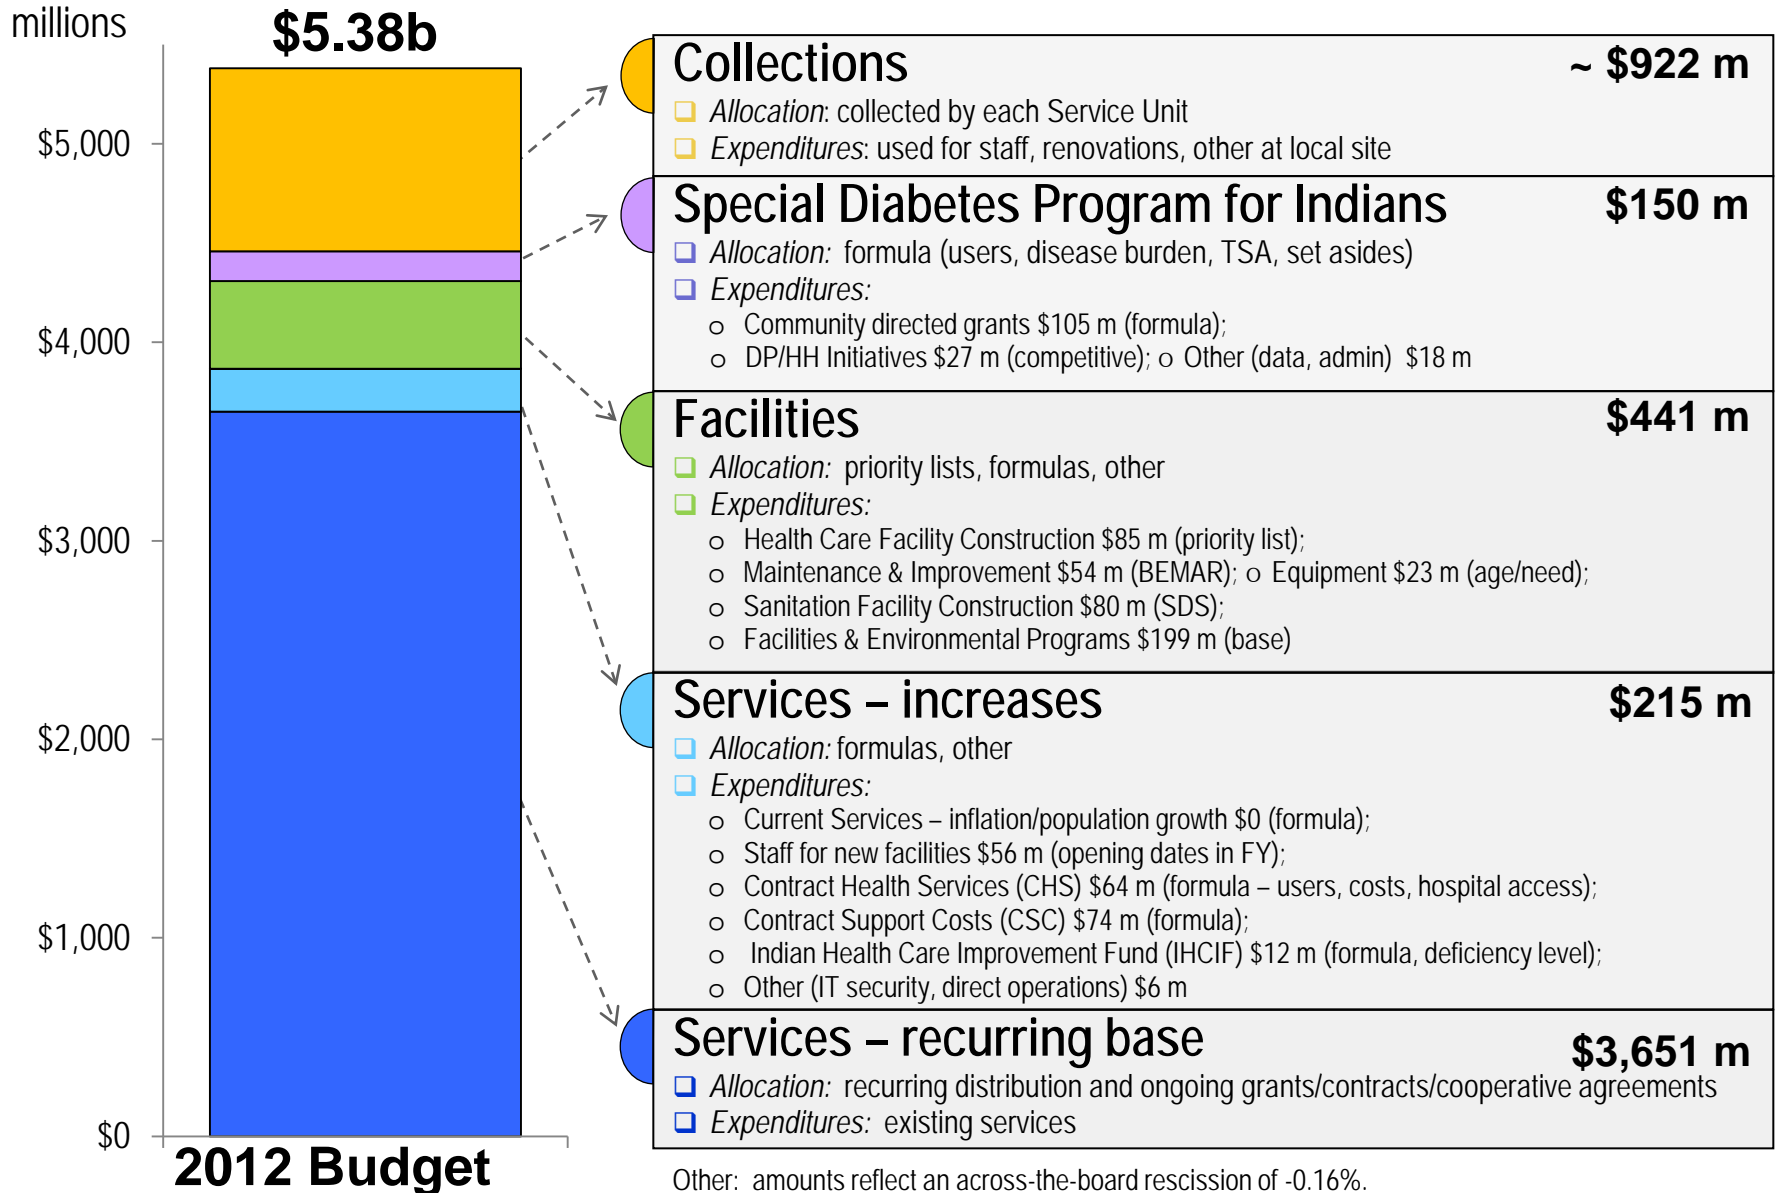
millions

$5.38b

$5,000

$4,000

$3,000

$2,000

$1,000

$0

2012 Budget

Collections ~ $922 m

❑ *Allocation*: collected by each Service Unit

❑ *Expenditures*: used for staff, renovations, other at local site

Special Diabetes Program for Indians $150 m

❑ *Allocation:* formula (users, disease burden, TSA, set asides)

❑ *Expenditures:*

o Community directed grants $105 m (formula);

o DP/HH Initiatives $27 m (competitive); o Other (data, admin) $18 m

Facilities $441 m

❑ *Allocation:* priority lists, formulas, other

❑ *Expenditures:*

o Health Care Facility Construction $85 m (priority list);

o Maintenance & Improvement $54 m (BEMAR); o Equipment $23 m (age/need);

o Sanitation Facility Construction $80 m (SDS);

o Facilities & Environmental Programs $199 m (base)

Services – increases $215 m

❑ *Allocation:* formulas, other

❑ *Expenditures:*

o Current Services – inflation/population growth $0 (formula);

o Staff for new facilities $56 m (opening dates in FY);

o Contract Health Services (CHS) $64 m (formula – users, costs, hospital access);

o Contract Support Costs (CSC) $74 m (formula);

o Indian Health Care Improvement Fund (IHCIF) $12 m (formula, deficiency level);

o Other (IT security, direct operations) $6 m

Services – recurring base $3,651 m

❑ *Allocation:* recurring distribution and ongoing grants/contracts/cooperative agreements

❑ *Expenditures:* existing services

Other: amounts reflect an across-the-board rescission of -0.16%.